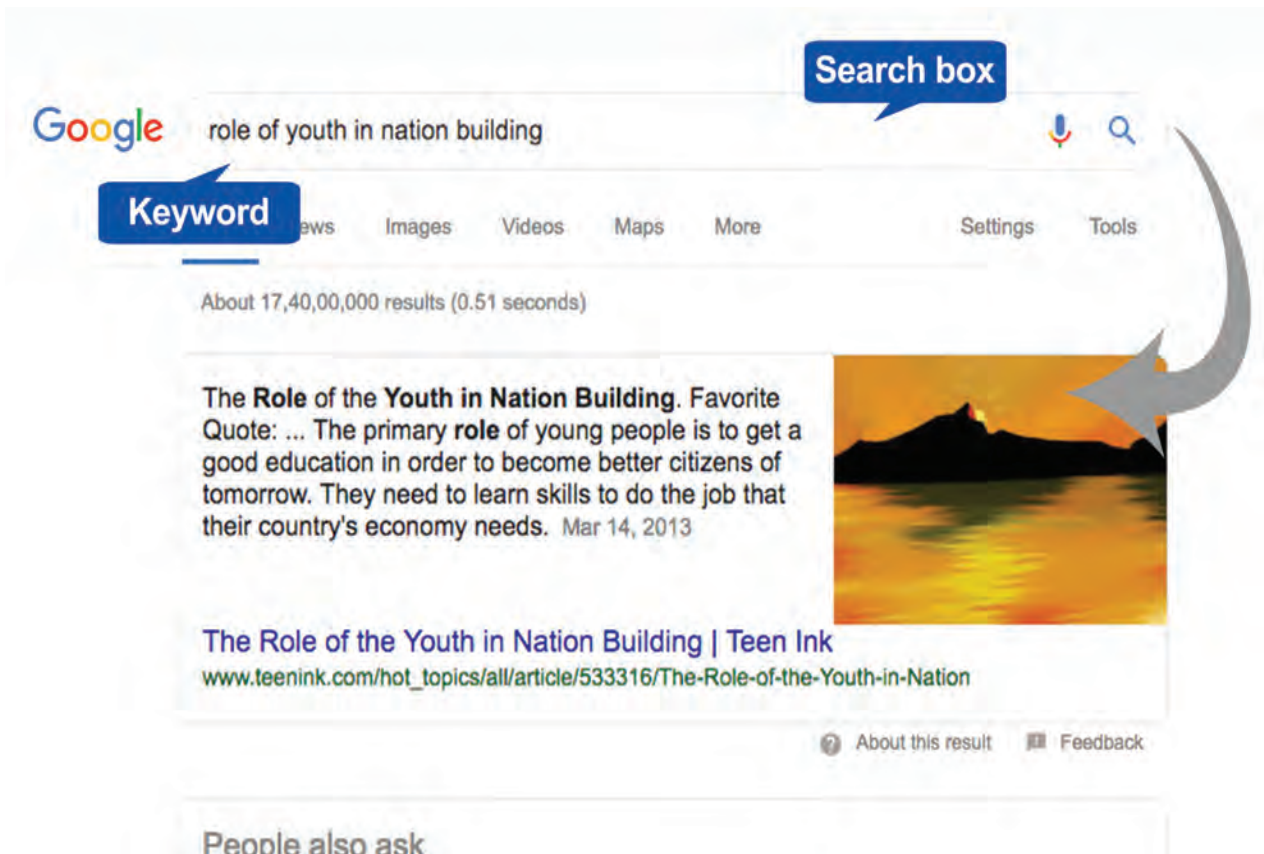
Search box

Google role of youth in nation building

Keyword

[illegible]ews Images Videos Maps More Settings Tools

About 17,40,00,000 results (0.51 seconds)

The **Role** of the **Youth in Nation Building**. Favorite Quote: ... The primary **role** of young people is to get a good education in order to become better citizens of tomorrow. They need to learn skills to do the job that their country's economy needs. Mar 14, 2013

The Role of the Youth in Nation Building | Teen Ink
www.teenink.com/hot_topics/all/article/533316/The-Role-of-the-Youth-in-Nation

About this result Feedback

People also ask